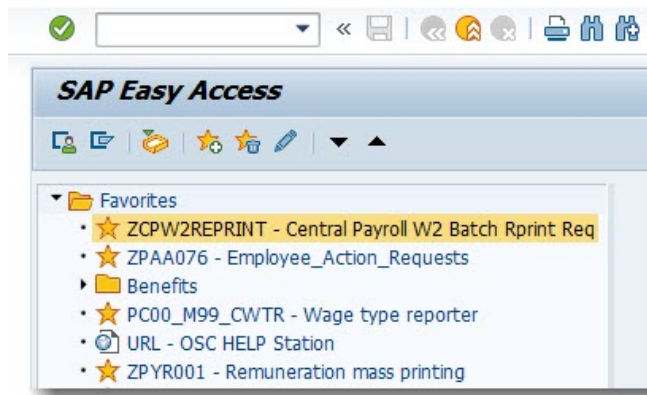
«

SAP Easy Access

Favorites
ZCPW2REPRINT - Central Payroll W2 Batch Rprint Req
ZPAA076 - Employee_Action_Requests
Benefits
PC00_M99_CWTR - Wage type reporter
URL - OSC HELP Station
ZPYR001 - Remuneration mass printing